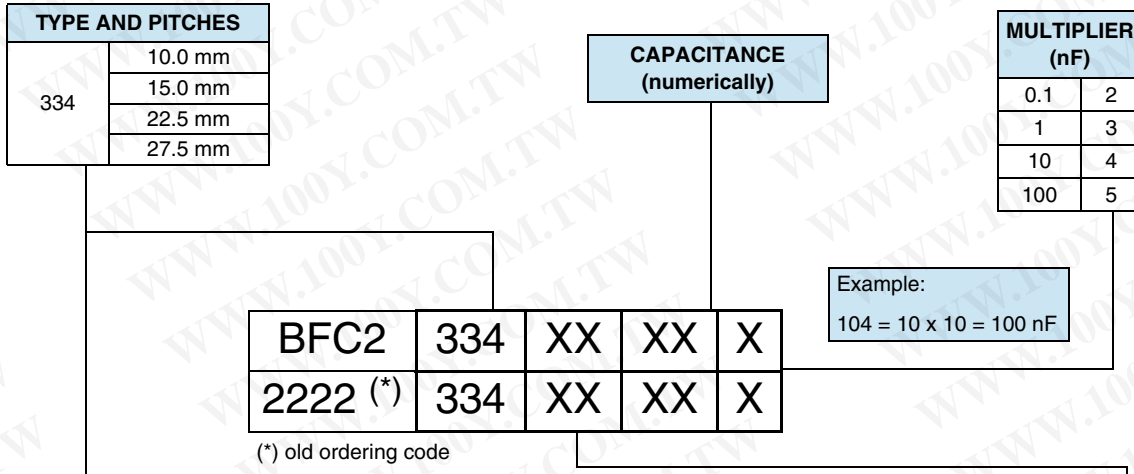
| TYPE AND PITCHES | |
|---|---|
| 334 | 10.0 mm |
| | 15.0 mm |
| | 22.5 mm |
| | 27.5 mm |

CAPACITANCE (numerically)

| MULTIPLIER (nF) | |
|---|---|
| 0.1 | 2 |
| 1 | 3 |
| 10 | 4 |
| 100 | 5 |

Example:
104 = 10 x 10 = 100 nF

| BFC2 | 334 | XX | XX | X |
|---|---|---|---|---|
| 2222 (*) | 334 | XX | XX | X |

(*) old ordering code

WWW.100Y.COM.TW